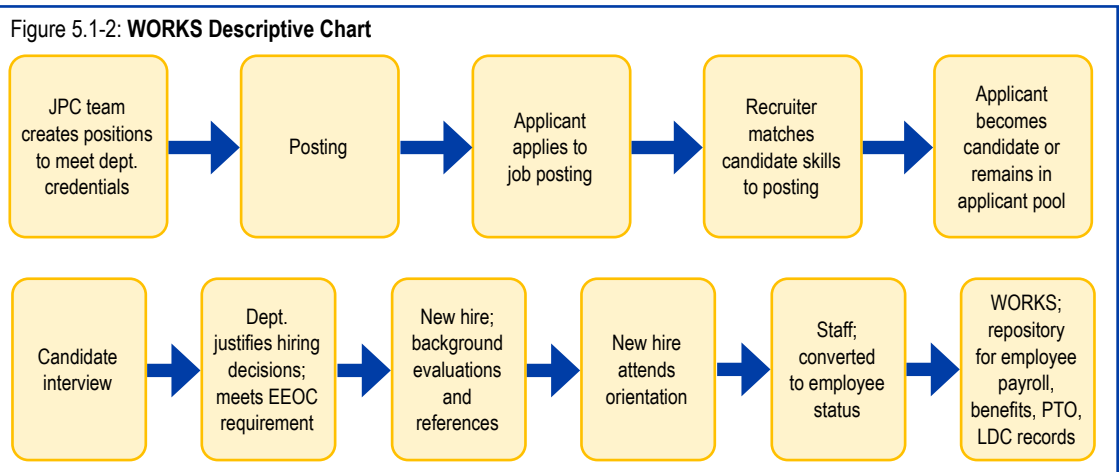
Figure 5.1-2: **WORKS Descriptive Chart**

JPC team creates positions to meet dept. credentials

Posting

Applicant applies to job posting

Recruiter matches candidate skills to posting

Applicant becomes candidate or remains in applicant pool

Candidate interview

Dept. justifies hiring decisions; meets EEOC requirement

New hire; background evaluations and references

New hire attends orientation

Staff; converted to employee status

WORKS; repository for employee payroll, benefits, PTO, LDC records